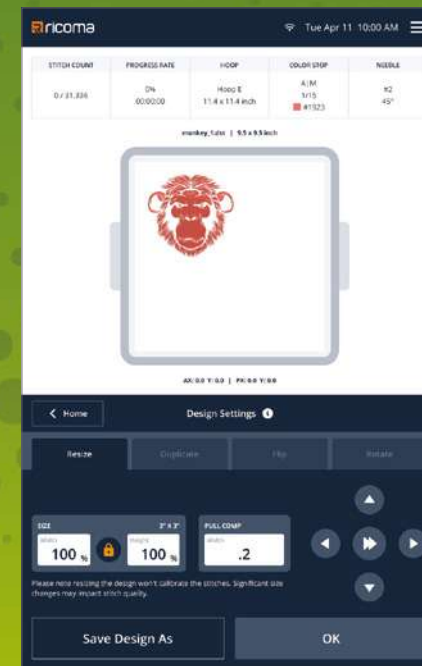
ricoma

Tue Apr 11 10:00 AM

| STITCH COUNT | PROGRESS RATE | HOOP | COLOR STOP | NEEDLE |
|---|---|---|---|---|
| 0 / 31,336 | 0% 00:00:00 | Hoop E 11.4 x 11.4 inch | A:M 1/15 #1923 | #2 45° |

monkey_1.dst | 9.5 x 9.5 inch

AX: 0.0 Y: 0.0 | PX: 0.0 Y: 0.0

< Home

Design Settings

Resize

Duplicate

Flip

Rotate

SIZE

3" X 3"

Width

100 %

Height

100 %

PULL COMP

Width

.2

Please note resizing the design won't calibrate the stitches. Significant size changes may impact stitch quality.

Save Design As

OK